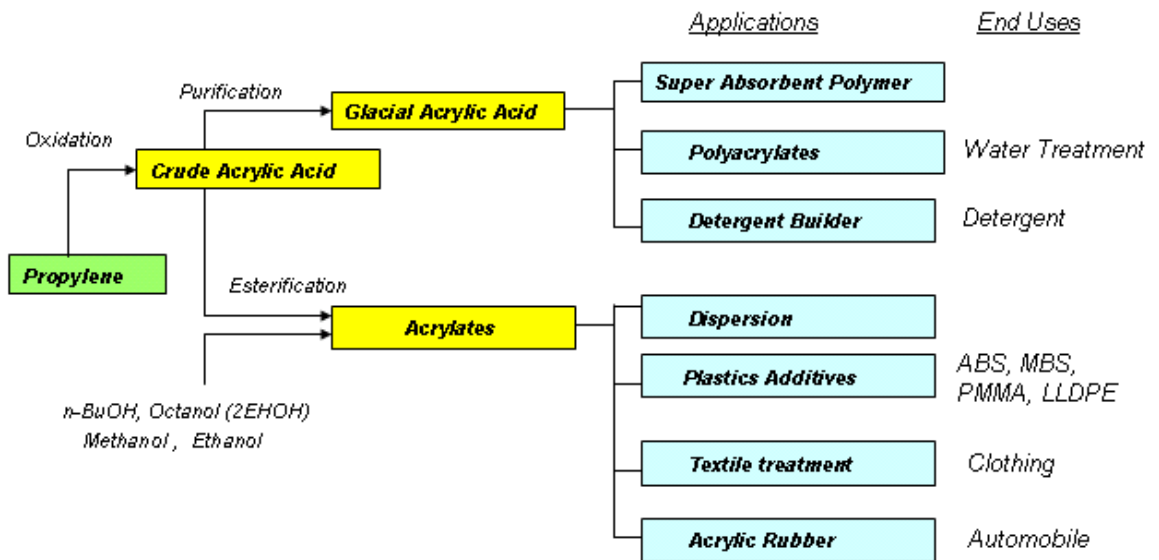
Applications

End Uses

Propylene

Oxidation

Crude Acrylic Acid

Purification

Glacial Acrylic Acid

Esterification

Acrylates

n-BuOH, Octanol (2EHOH)
Methanol , Ethanol

Super Absorbent Polymer

Polyacrylates

Water Treatment

Detergent Builder

Detergent

Dispersion

Plastics Additives

ABS, MBS, PMMA, LLDPE

Textile treatment

Clothing

Acrylic Rubber

Automobile